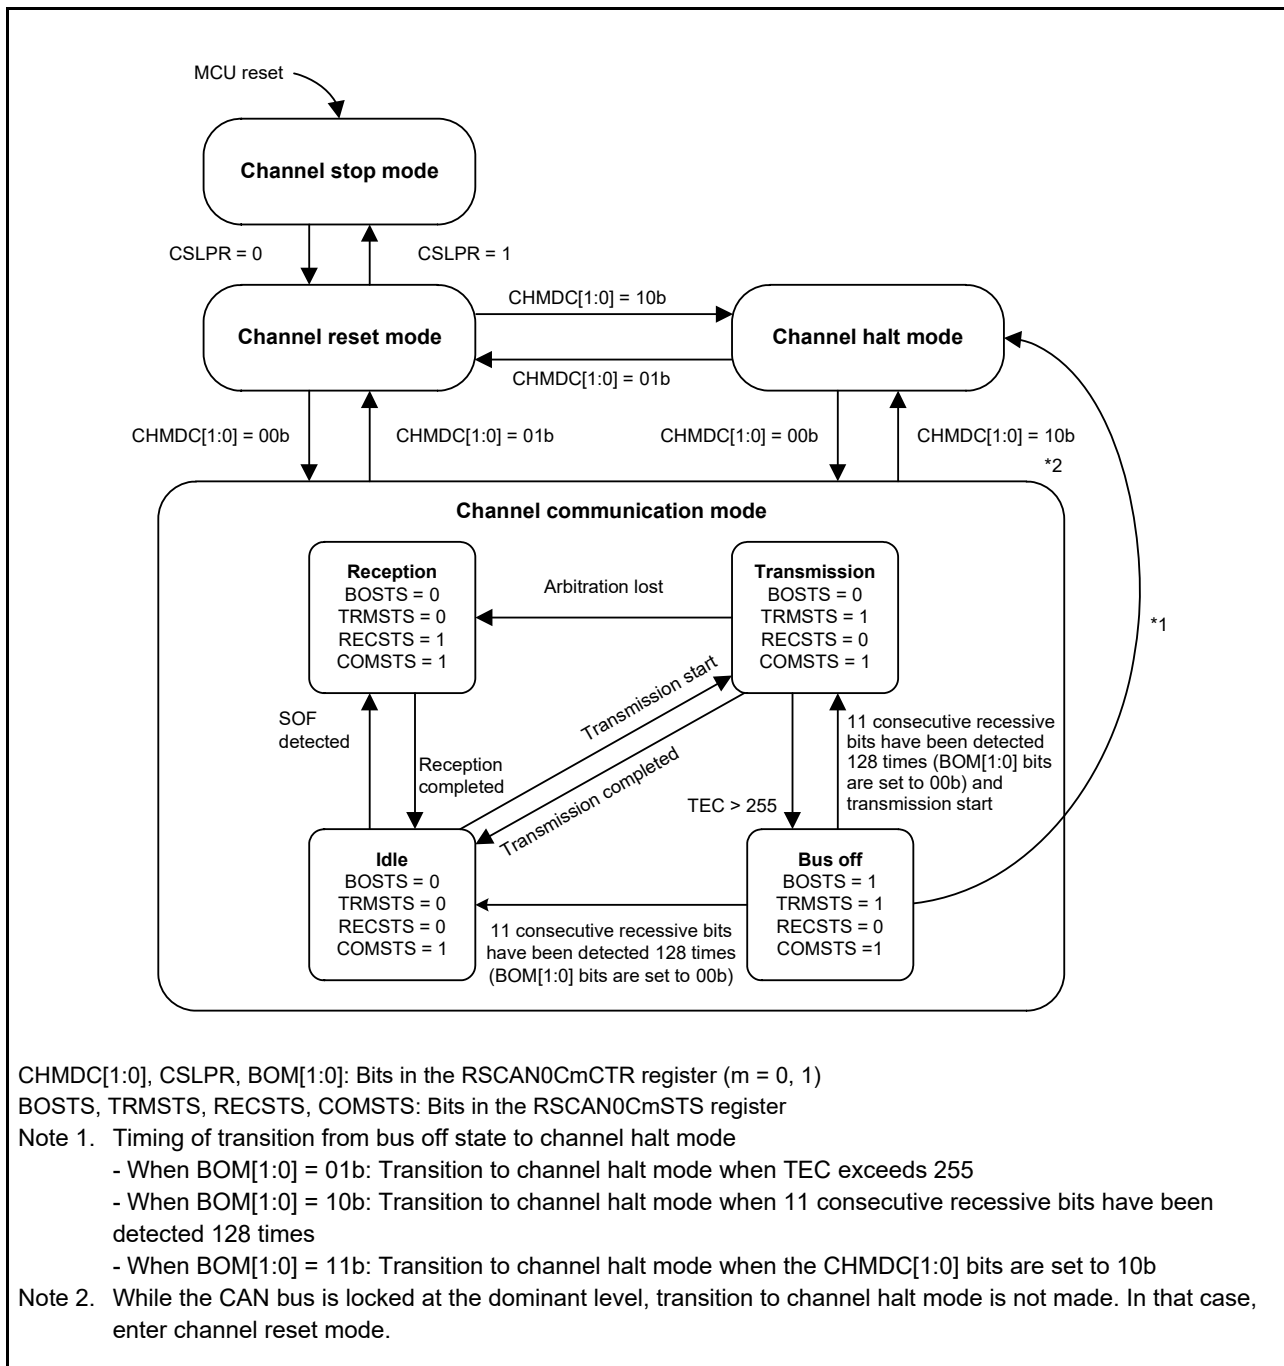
MCU reset

Channel stop mode

CSLPR = 0

CSLPR = 1

Channel reset mode

CHMDC[1:0] = 10b

CHMDC[1:0] = 01b

Channel halt mode

CHMDC[1:0] = 00b

CHMDC[1:0] = 01b

CHMDC[1:0] = 00b

CHMDC[1:0] = 10b

*2

Channel communication mode

Reception
BOSTS = 0
TRMSTS = 0
RECSTS = 1
COMSTS = 1

Arbitration lost

Transmission
BOSTS = 0
TRMSTS = 1
RECSTS = 0
COMSTS = 1

*1

SOF detected

Transmission start

Reception completed

Transmission completed

11 consecutive recessive bits have been detected 128 times (BOM[1:0] bits are set to 00b) and transmission start

TEC > 255

Idle
BOSTS = 0
TRMSTS = 0
RECSTS = 0
COMSTS = 1

11 consecutive recessive bits have been detected 128 times (BOM[1:0] bits are set to 00b)

Bus off
BOSTS = 1
TRMSTS = 1
RECSTS = 0
COMSTS =1

CHMDC[1:0], CSLPR, BOM[1:0]: Bits in the RSCAN0CmCTR register (m = 0, 1)
BOSTS, TRMSTS, RECSTS, COMSTS: Bits in the RSCAN0CmSTS register
Note 1. Timing of transition from bus off state to channel halt mode
- When BOM[1:0] = 01b: Transition to channel halt mode when TEC exceeds 255
- When BOM[1:0] = 10b: Transition to channel halt mode when 11 consecutive recessive bits have been detected 128 times
- When BOM[1:0] = 11b: Transition to channel halt mode when the CHMDC[1:0] bits are set to 10b
Note 2. While the CAN bus is locked at the dominant level, transition to channel halt mode is not made. In that case, enter channel reset mode.